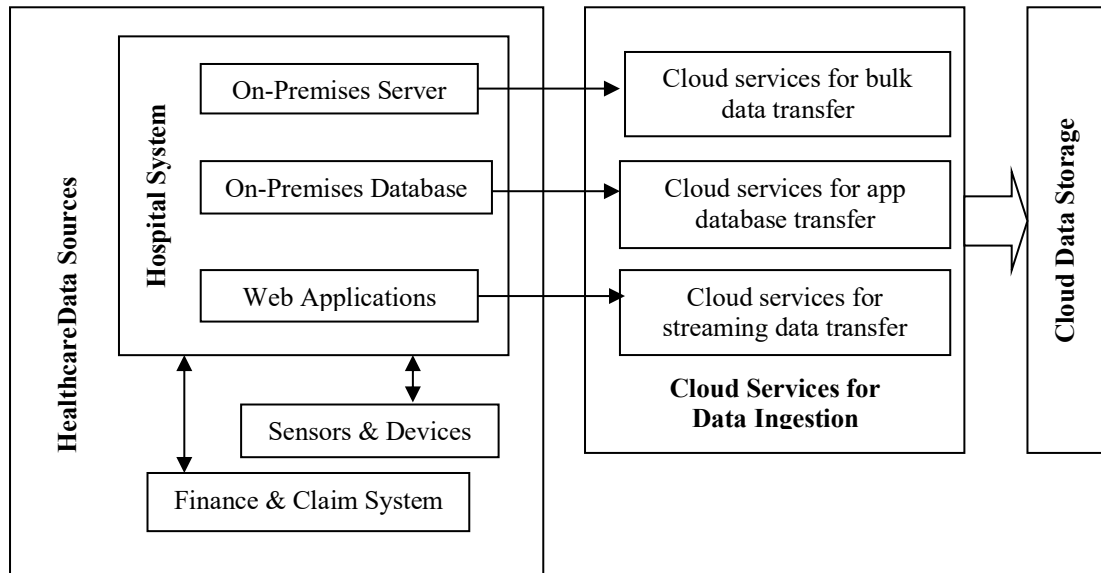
HealthcareData Sources

Hospital System

On-Premises Server

On-Premises Database

Web Applications

Sensors & Devices

Finance & Claim System

Cloud services for bulk data transfer

Cloud services for app database transfer

Cloud services for streaming data transfer

Cloud Services for Data Ingestion

Cloud Data Storage